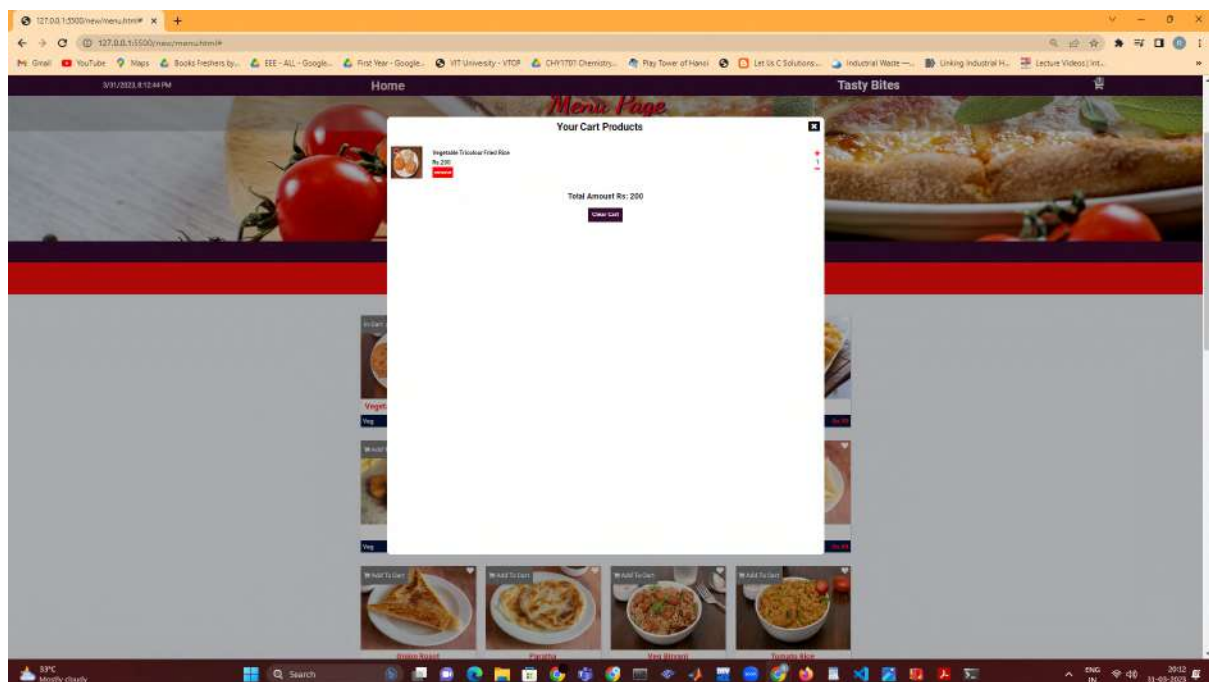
127.0.0.1:5500/new/menu.html#

127.0.0.1:5500/new/menu.html#

Gmail YouTube Maps Books Freshers by... EEE - ALL - Google... First Year - Google... VIT University - VTOP CHY1701 Chemistry... Play Tower of Hanoi Let Us C Solutions... Industrial Waste —... Linking Industrial H... Lecture Videos | Int...

3/31/2023, 8:12:44 PM

Home

Menu Page

Tasty Bites

Your Cart Products

Vegetable Tricolour Fried Rice

Rs 200

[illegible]

+
1
−

Total Amount Rs: 200

Clear Cart

Add To Cart

Veget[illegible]

Veg

Rs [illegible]

Add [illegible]

Veg

Rs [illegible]

Add To Cart

Add To Cart

Add To Cart

Add To Cart

Onion Roast

Paratha

Veg Biryani

Tomato Rice

33°C
Mostly cloudy

Search

ENG
IN

20:12
31-03-2023